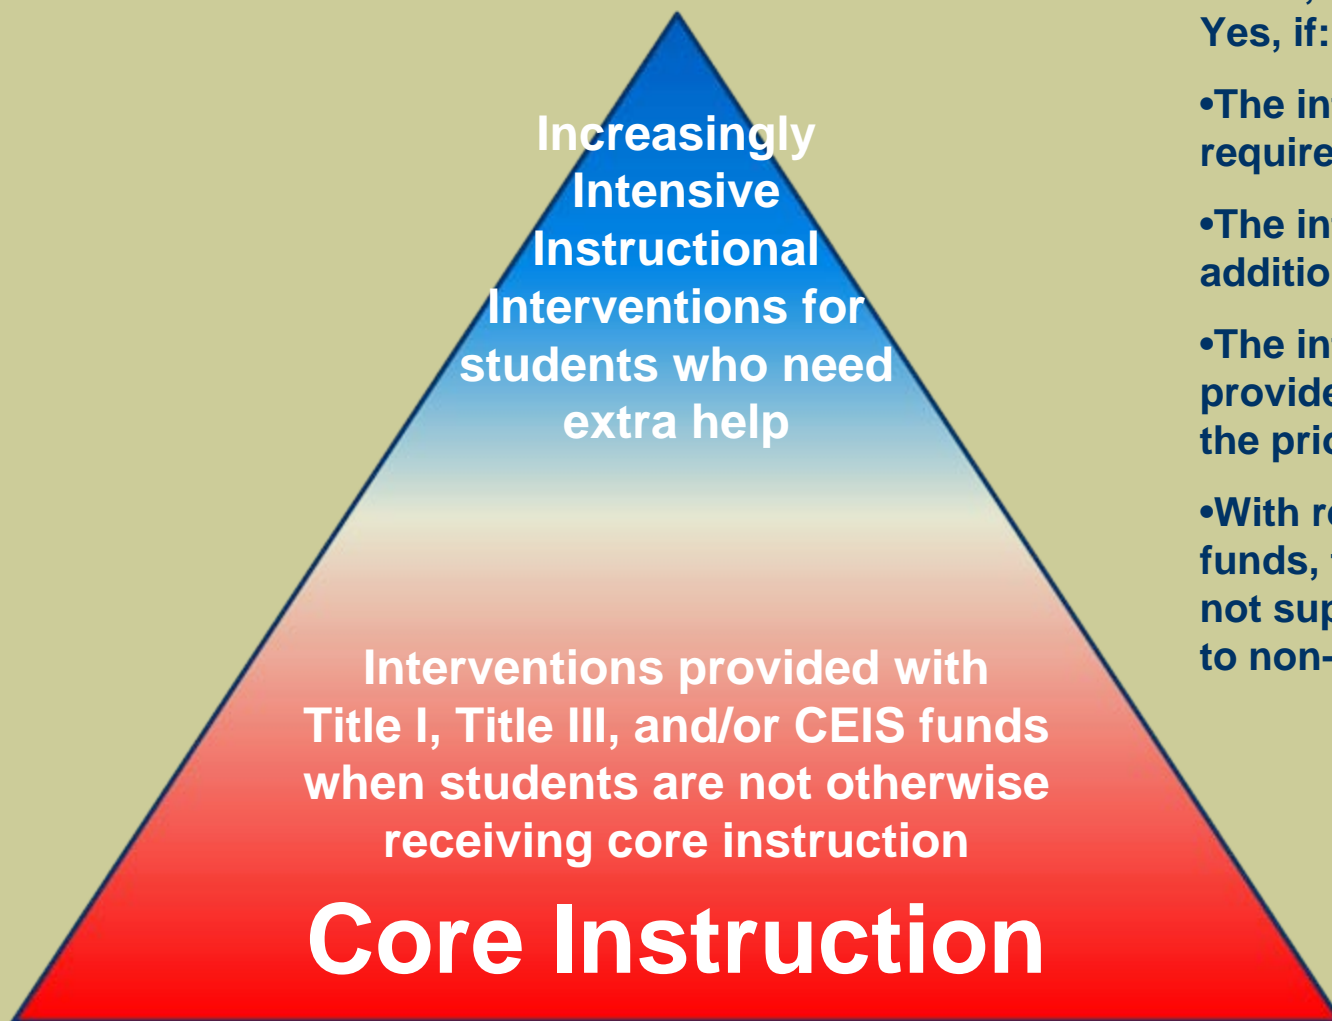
Increasingly Intensive Instructional Interventions for students who need extra help

Interventions provided with Title I, Title III, and/or CEIS funds when students are not otherwise receiving core instruction

Core Instruction

Yes, if:

•The in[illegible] require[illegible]

•The in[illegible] additio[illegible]

•The in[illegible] provide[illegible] the pri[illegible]

•With r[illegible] funds, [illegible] not sup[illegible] to non-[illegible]